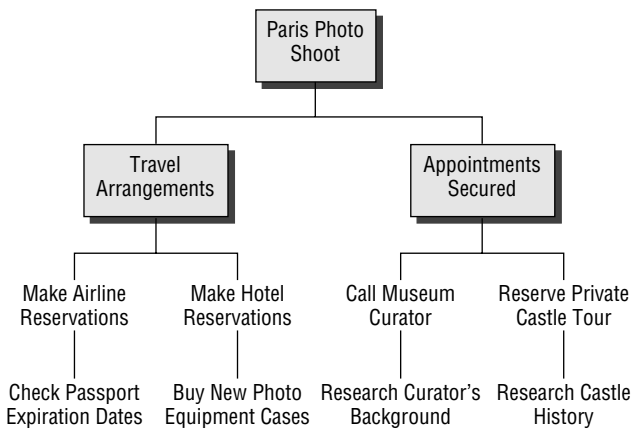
Paris Photo Shoot

Travel Arrangements

Appointments Secured

Make Airline Reservations

Make Hotel Reservations

Call Museum Curator

Reserve Private Castle Tour

Check Passport Expiration Dates

Buy New Photo Equipment Cases

Research Curator's Background

Research Castle History